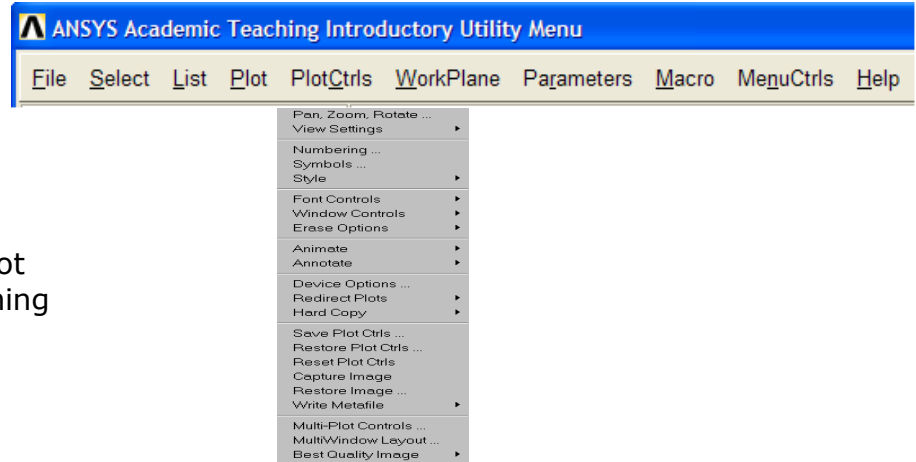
ANSYS Academic Teaching Introductory Utility Menu

File Select List Plot PlotCtrls WorkPlane Parameters Macro MenuCtrls Help

Pan, Zoom, Rotate ...
View Settings
Numbering ...
Symbols ...
Style
Font Controls
Window Controls
Erase Options
Animate
Annotate
Device Options ...
Redirect Plots
Hard Copy
Save Plot Ctrls ...
Restore Plot Ctrls ...
Reset Plot Ctrls
Capture Image
Restore Image ...
Write Metafile
Multi-Plot Controls ...
MultiWindow Layout ...
Best Quality Image

ot
ning